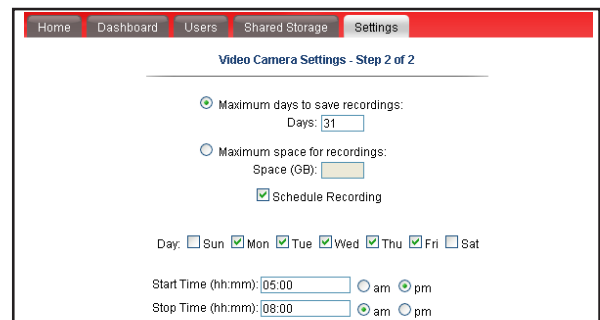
Home Dashboard Users Shared Storage Settings

Video Camera Settings - Step 2 of 2

Maximum days to save recordings:
Days: 31

Maximum space for recordings:
Space (GB):

Schedule Recording

Day: Sun Mon Tue Wed Thu Fri Sat

Start Time (hh:mm): 05:00 am pm
Stop Time (hh:mm): 08:00 am pm